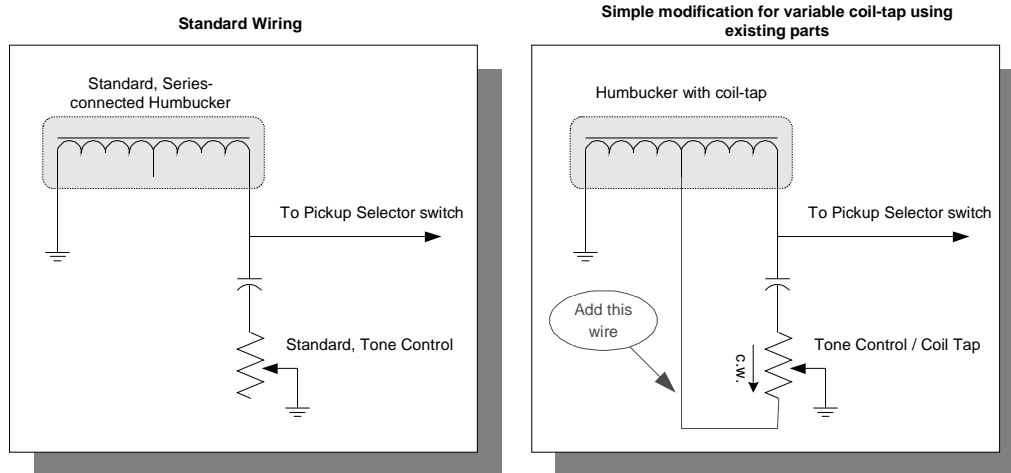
Standard Wiring

Standard, Series-connected Humbucker

To Pickup Selector switch

Standard, Tone Control

Simple modification for variable coil-tap using existing parts

Humbucker with coil-tap

To Pickup Selector switch

Add this wire

C.W.

Tone Control / Coil Tap